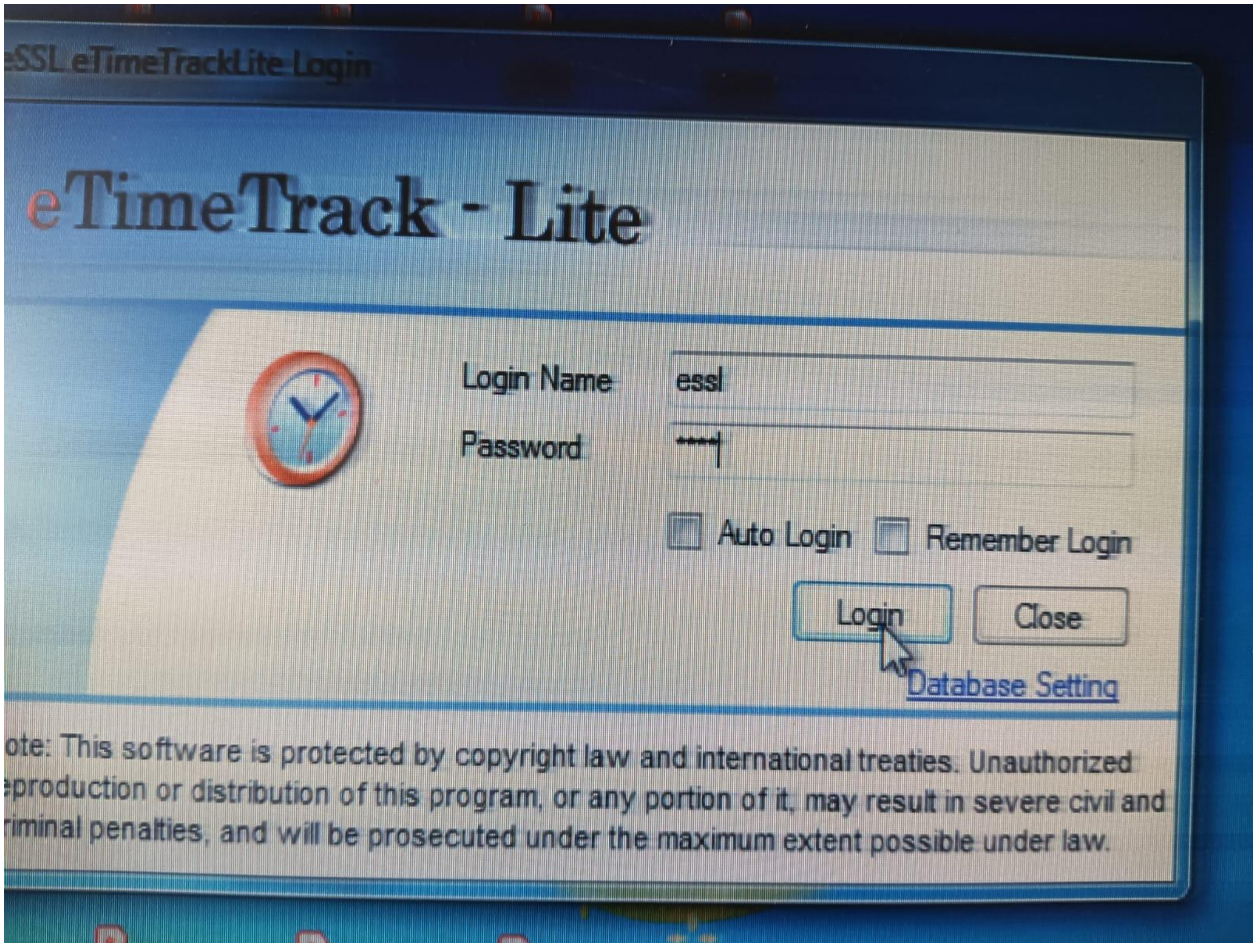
eSSL eTimeTrackLite Login

eTimeTrack - Lite

Login Name essl
Password ****

Auto Login Remember Login

Login Close

Database Setting

ote: This software is protected by copyright law and international treaties. Unauthorized eproduction or distribution of this program, or any portion of it, may result in severe civil and riminal penalties, and will be prosecuted under the maximum extent possible under law.